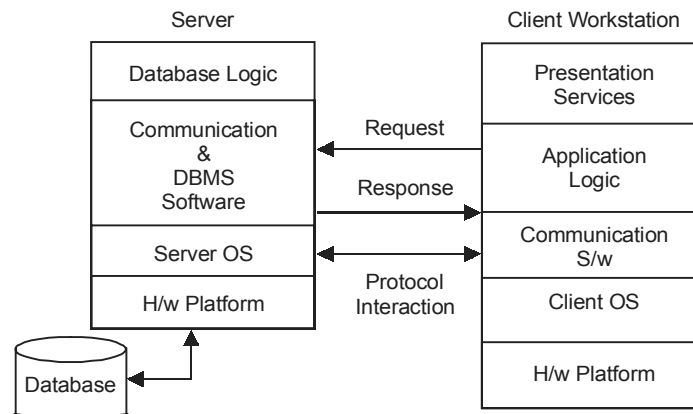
Server

Database Logic

Communication & DBMS Software

Server OS

H/w Platform

Database

Request

Response

Protocol Interaction

Client Workstation

Presentation Services

Application Logic

Communication S/w

Client OS

H/w Platform